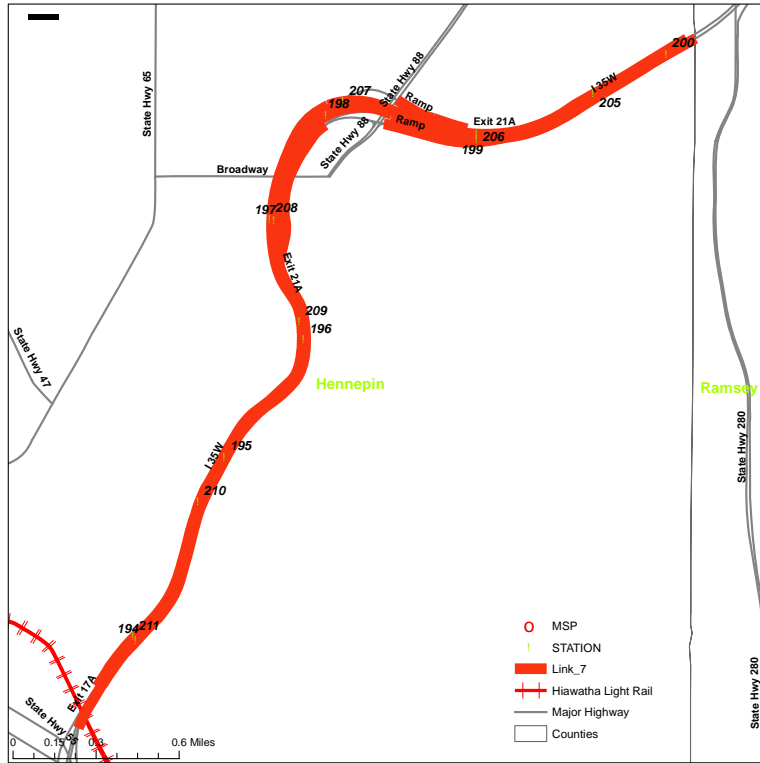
State Hwy 65
State Hwy 88
207
198
Ramp
State Hwy 88
Ramp
Exit 21A
206
199
I 35W
205
200
Broadway
197
208
Exit 21A
209
196
Hennepin
Ramsey
State Hwy 47
I 35W
195
210
State Hwy 280
194
211
Exit 17A
State Hwy 55
O MSP
! STATION
Link_7
Hiawatha Light Rail
Major Highway
Counties
State Hwy 280
0 0.15 0.3 0.6 Miles